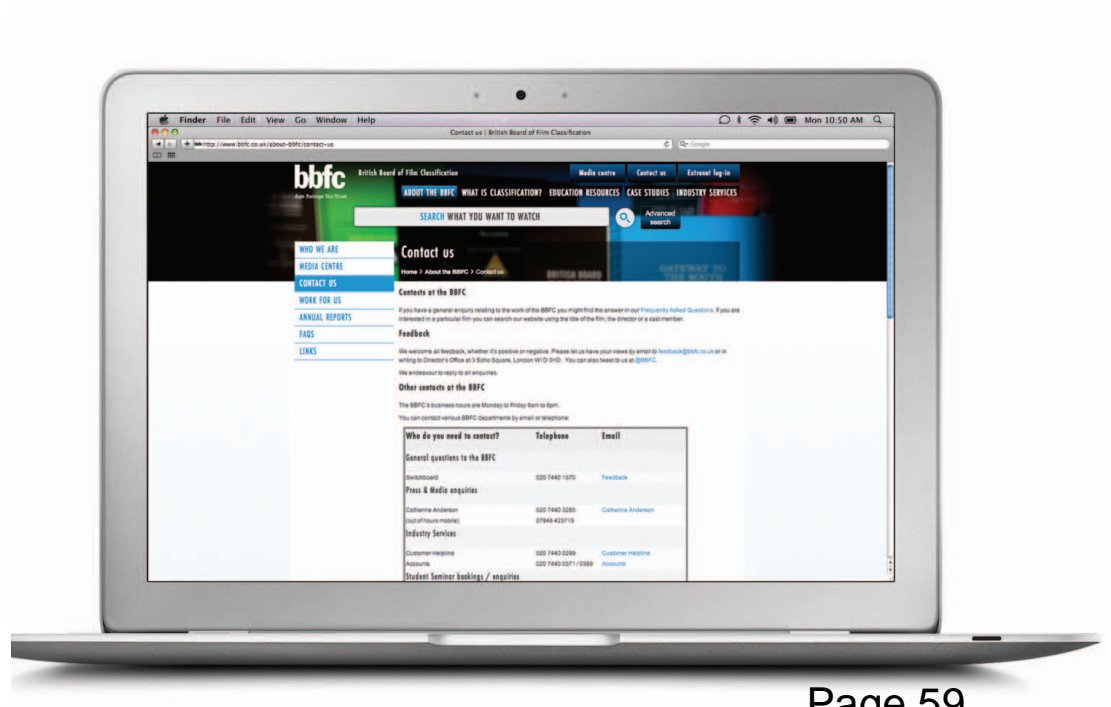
Finder File Edit View Go Window Help

Mon 10:50 AM

Contact us | British Board of Film Classification

http://www.bbfc.co.uk/about-bbfc/contact-us

Google

bbfc

Age Ratings You Trust

British Board of Film Classification

Media centre Contact us Extranet log-in

ABOUT THE BBFC WHAT IS CLASSIFICATION? EDUCATION RESOURCES CASE STUDIES INDUSTRY SERVICES

SEARCH WHAT YOU WANT TO WATCH

Advanced search

WHO WE ARE
MEDIA CENTRE
CONTACT US
WORK FOR US
ANNUAL REPORTS
FAQS
LINKS

Contact us

Home > About the BBFC > Contact us

Contacts at the BBFC

If you have a general enquiry relating to the work of the BBFC you might find the answer in our Frequently Asked Questions. If you are interested in a particular film you can search our website using the title of the film, the director or a cast member.

Feedback

We welcome all feedback, whether it's positive or negative. Please let us have your views by email to feedback@bbfc.co.uk or in writing to Director's Office at 3 Soho Square, London W1D 3HD. You can also tweet to us at @BBFC.

We endeavour to reply to all enquiries.

Other contacts at the BBFC

The BBFC's business hours are Monday to Friday 9am to 6pm.

You can contact various BBFC departments by email or telephone:

| Who do you need to contact? | Telephone | Email |
|---|---|---|
| General questions to the BBFC | | |
| Switchboard | 020 7440 1570 | Feedback |
| Press & Media enquiries | | |
| Catherine Anderson | 020 7440 3285 | Catherine Anderson |
| (out of hours mobile) | 07948 423719 | |
| Industry Services | | |
| Customer Helpline | 020 7440 0299 | Customer Helpline |
| Accounts | 020 7440 0371 / 0369 | Accounts |
| Student Seminar bookings / enquiries | | |

Page 59